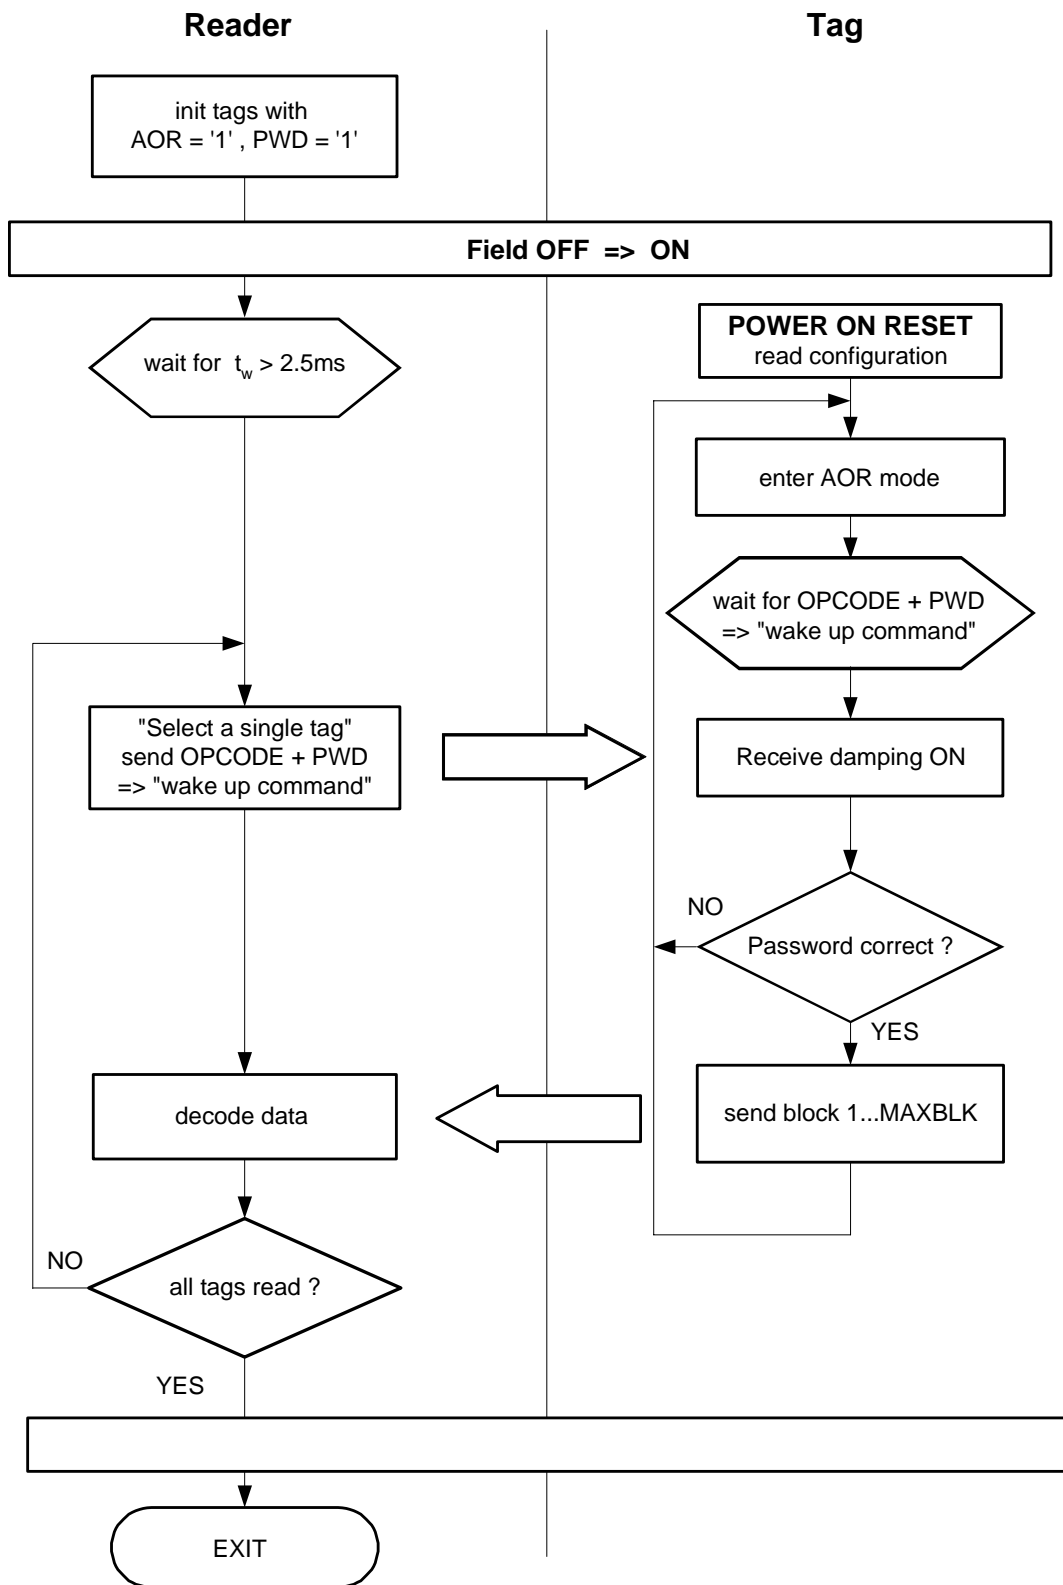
Reader

Tag

init tags with AOR = '1' , PWD = '1'

Field OFF => ON

wait for $t_w$ > 2.5ms

POWER ON RESET
read configuration

enter AOR mode

wait for OPCODE + PWD => "wake up command"

"Select a single tag" send OPCODE + PWD => "wake up command"

Receive damping ON

NO

Password correct ?

YES

decode data

send block 1...MAXBLK

NO

all tags read ?

YES

EXIT